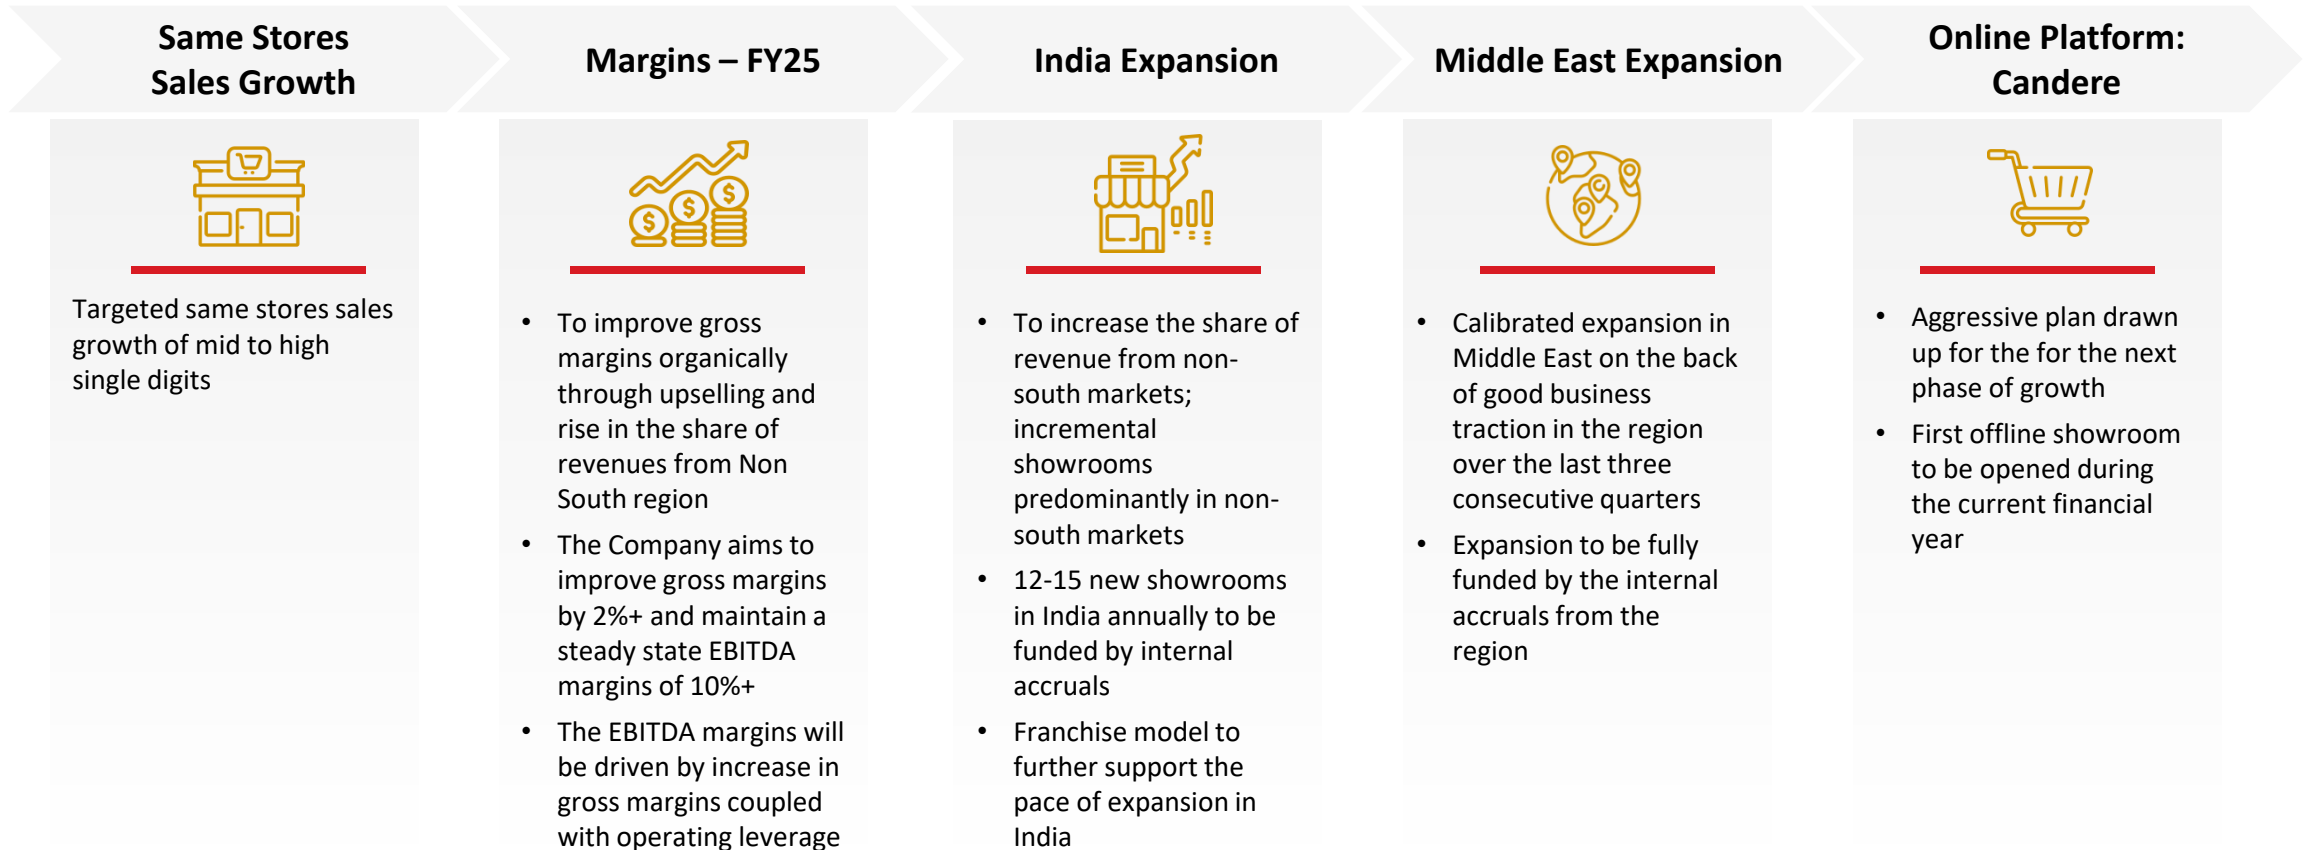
Same Stores Sales Growth

Targeted same stores sales growth of mid to high single digits

Margins – FY25

- To improve gross margins organically through upselling and rise in the share of revenues from Non South region
- The Company aims to improve gross margins by 2%+ and maintain a steady state EBITDA margins of 10%+
- The EBITDA margins will be driven by increase in gross margins coupled with operating leverage

India Expansion

- To increase the share of revenue from non-south markets; incremental showrooms predominantly in non-south markets
- 12-15 new showrooms in India annually to be funded by internal accruals
- Franchise model to further support the pace of expansion in India

Middle East Expansion

- Calibrated expansion in Middle East on the back of good business traction in the region over the last three consecutive quarters
- Expansion to be fully funded by the internal accruals from the region

Online Platform: Candere

- Aggressive plan drawn up for the for the next phase of growth
- First offline showroom to be opened during the current financial year